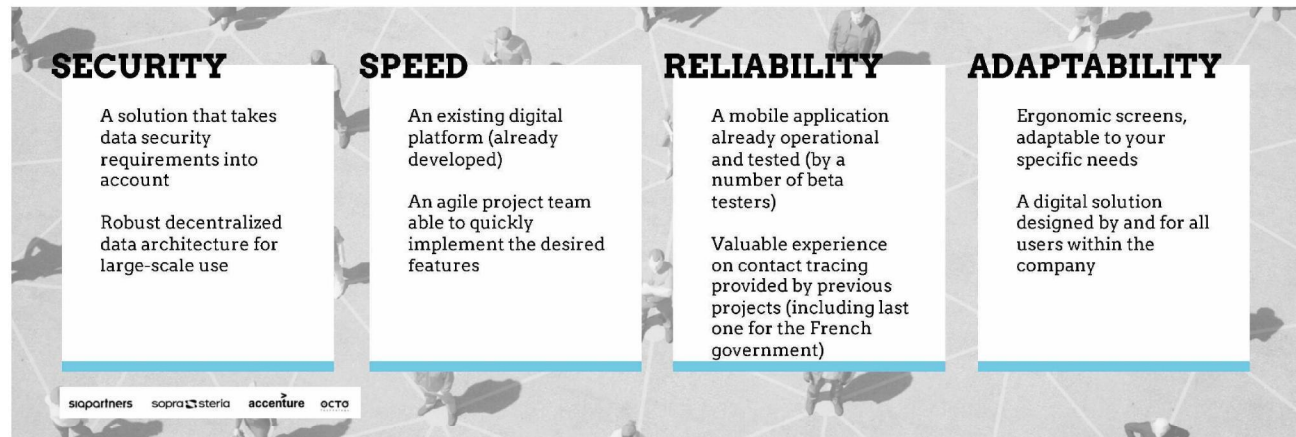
SECURITY

A solution that takes data security requirements into account

Robust decentralized data architecture for large-scale use

SPEED

An existing digital platform (already developed)

An agile project team able to quickly implement the desired features

RELIABILITY

A mobile application already operational and tested (by a number of beta testers)

Valuable experience on contact tracing provided by previous projects (including last one for the French government)

ADAPTABILITY

Ergonomic screens, adaptable to your specific needs

A digital solution designed by and for all users within the company

siapartners soprasteria accenture OCTO